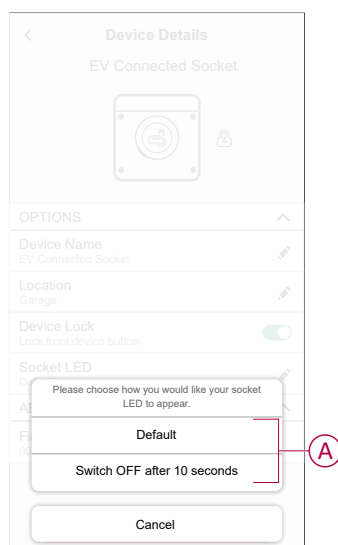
Device Details
EV Connected Socket

OPTIONS
Device Name
EV Connected Socket
Location
Garage
Device Lock
Lock front device button
Socket LED
De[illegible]
A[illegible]
Fi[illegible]
0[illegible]

Please choose how you would like your socket LED to appear.
Default
Switch OFF after 10 seconds
Cancel

A